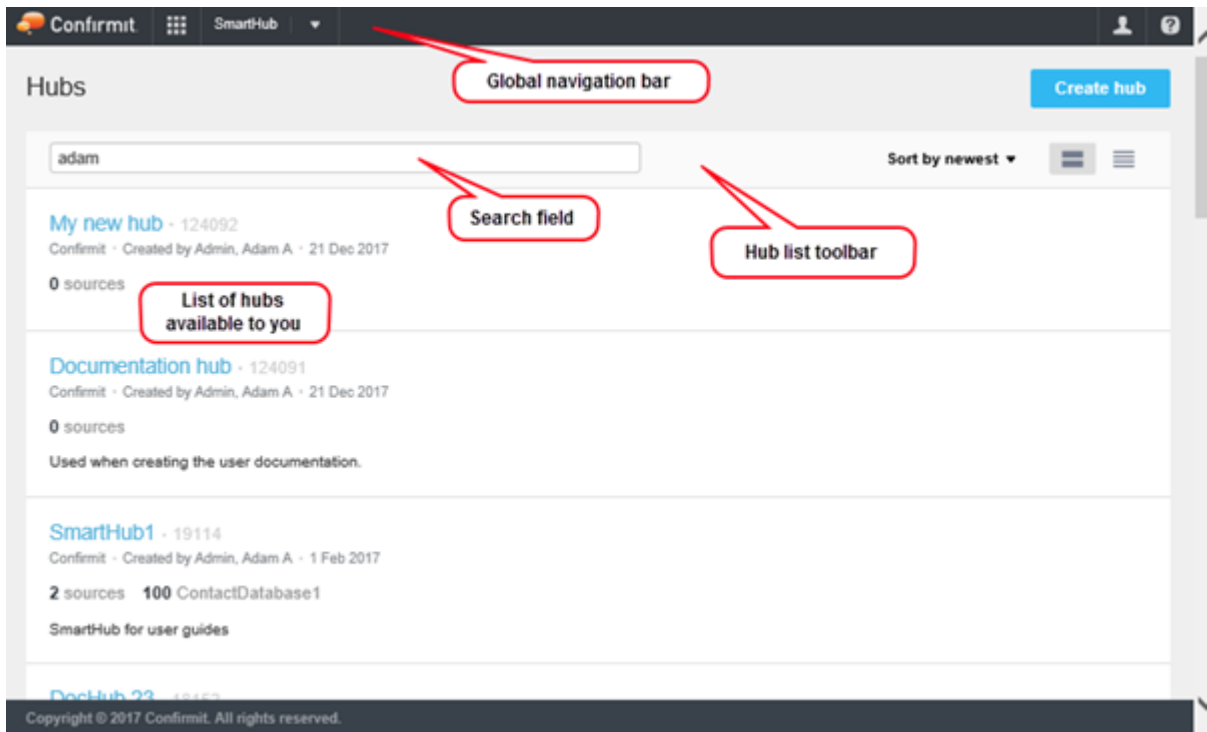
Confirmit SmartHub

Global navigation bar

Hubs

Create hub

adam

Sort by newest ▾

My new hub · 124092
Confirmit · Created by Admin, Adam A · 21 Dec 2017

Search field

Hub list toolbar

0 sources

List of hubs available to you

Documentation hub · 124091
Confirmit · Created by Admin, Adam A · 21 Dec 2017

0 sources

Used when creating the user documentation.

SmartHub1 · 19114
Confirmit · Created by Admin, Adam A · 1 Feb 2017

2 sources 100 ContactDatabase1

SmartHub for user guides

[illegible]

Copyright © 2017 Confirmit. All rights reserved.